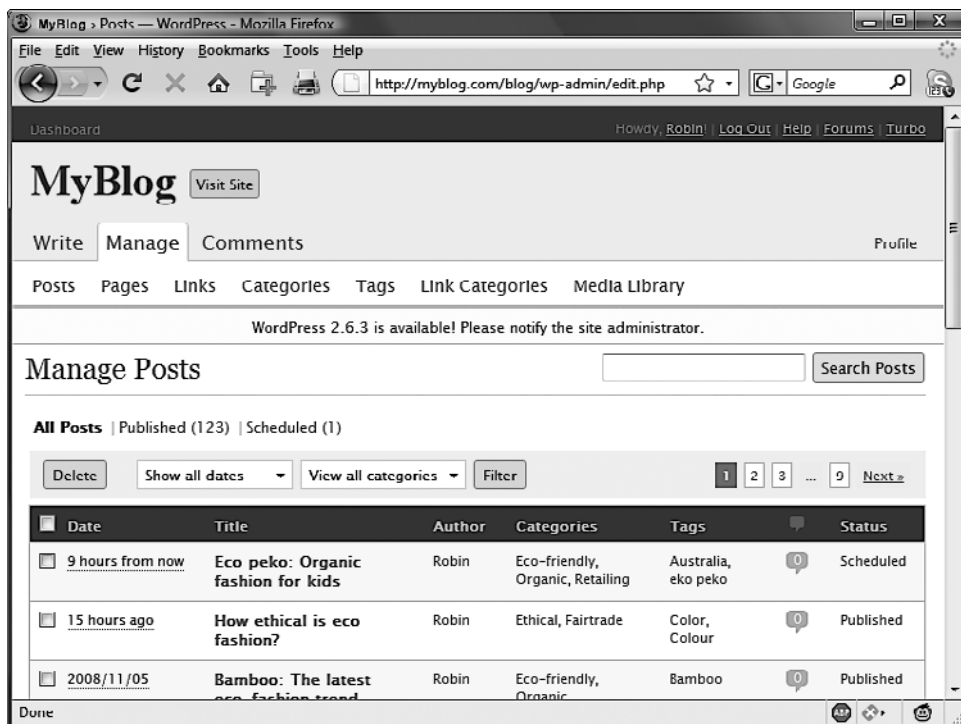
MyBlog › Posts — WordPress - Mozilla Firefox

File Edit View History Bookmarks Tools Help

http://myblog.com/blog/wp-admin/edit.php

Google

Dashboard

Howdy, Robin! | Log Out | Help | Forums | Turbo

MyBlog Visit Site

Write Manage Comments Profile

Posts Pages Links Categories Tags Link Categories Media Library

WordPress 2.6.3 is available! Please notify the site administrator.

Manage Posts

Search Posts

All Posts | Published (123) | Scheduled (1)

Delete Show all dates View all categories Filter 1 2 3 ... 9 Next »

| | Date | Title | Author | Categories | Tags | | Status |
|---|---|---|---|---|---|---|---|
| | 9 hours from now | Eco peko: Organic fashion for kids | Robin | Eco-friendly, Organic, Retailing | Australia, eko peko | 0 | Scheduled |
| | 15 hours ago | How ethical is eco fashion? | Robin | Ethical, Fairtrade | Color, Colour | 0 | Published |
| | 2008/11/05 | Bamboo: The latest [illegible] | Robin | Eco-friendly, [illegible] | Bamboo | 0 | Published |

Done